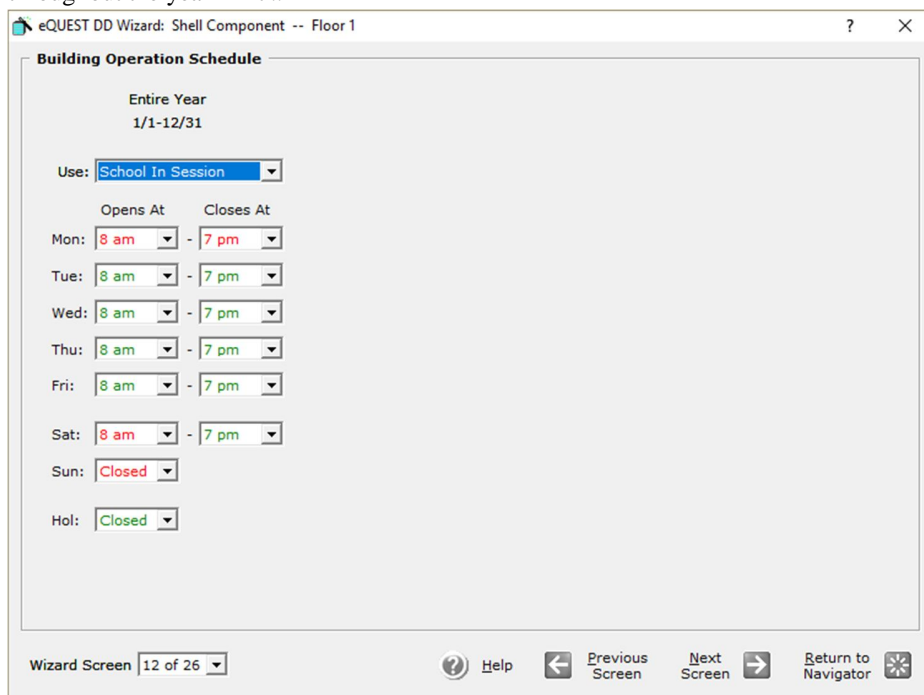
eQUEST DD Wizard: Shell Component -- Floor 1

?

Building Operation Schedule

Entire Year
1/1-12/31

Use: School In Session

Opens At Closes At

Mon: 8 am - 7 pm

Tue: 8 am - 7 pm

Wed: 8 am - 7 pm

Thu: 8 am - 7 pm

Fri: 8 am - 7 pm

Sat: 8 am - 7 pm

Sun: Closed

Hol: Closed

Wizard Screen 12 of 26

Help

Previous Screen

Next Screen

Return to Navigator